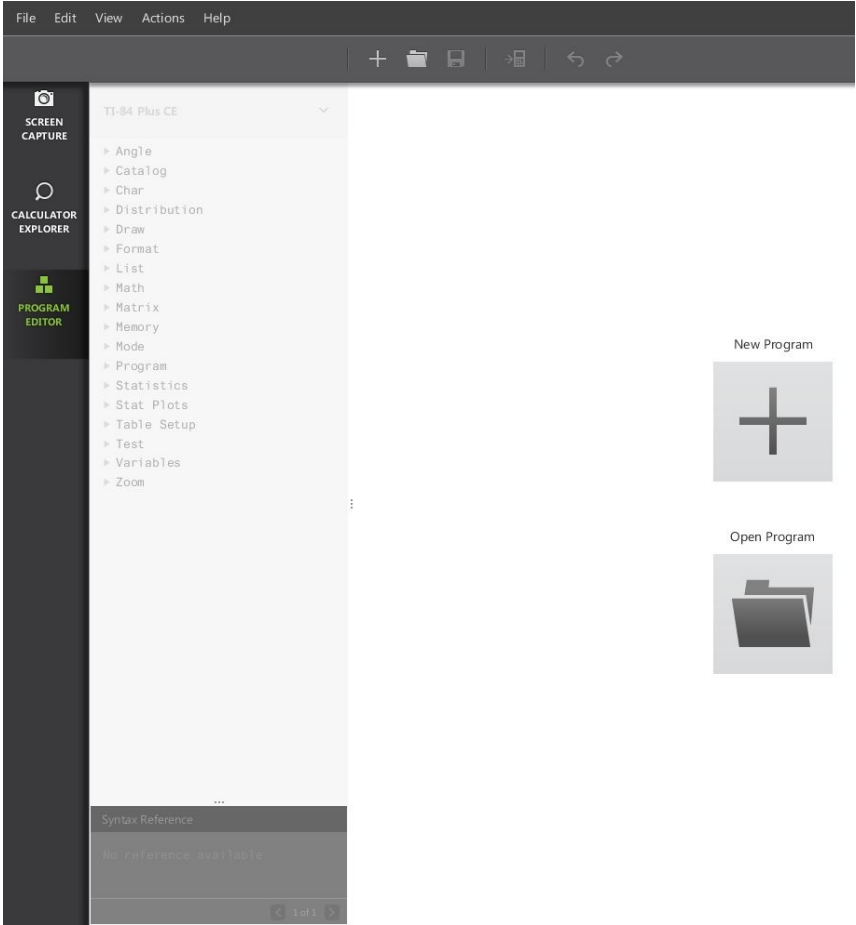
File Edit View Actions Help

SCREEN CAPTURE

CALCULATOR EXPLORER

PROGRAM EDITOR

TI-84 Plus CE

Angle
Catalog
Char
Distribution
Draw
Format
List
Math
Matrix
Memory
Mode
Program
Statistics
Stat Plots
Table Setup
Test
Variables
Zoom

Syntax Reference

No reference available

1 of 1

New Program

Open Program